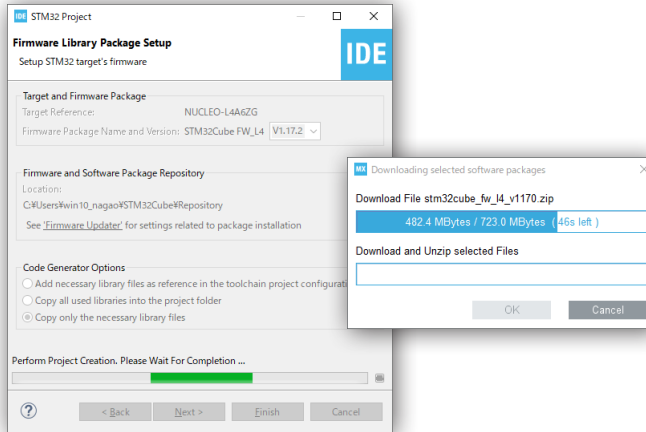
IDE STM32 Project

Firmware Library Package Setup

Setup STM32 target's firmware

IDE

Target and Firmware Package

Target Reference: NUCLEO-L4A6ZG

Firmware Package Name and Version: STM32Cube FW_L4 V1.17.2

Firmware and Software Package Repository

Location:

C:¥Users¥win10_nagao¥STM32Cube¥Repository

See 'Firmware Updater' for settings related to package installation

Code Generator Options

Add necessary library files as reference in the toolchain project configura

Copy all used libraries into the project folder

Copy only the necessary library files

Perform Project Creation. Please Wait For Completion ...

?

< Back

Next >

Finish

Cancel

MX Downloading selected software packages

Download File stm32cube_fw_l4_v1170.zip

482.4 MBytes / 723.0 MBytes (46s left )

Download and Unzip selected Files

OK

Cancel